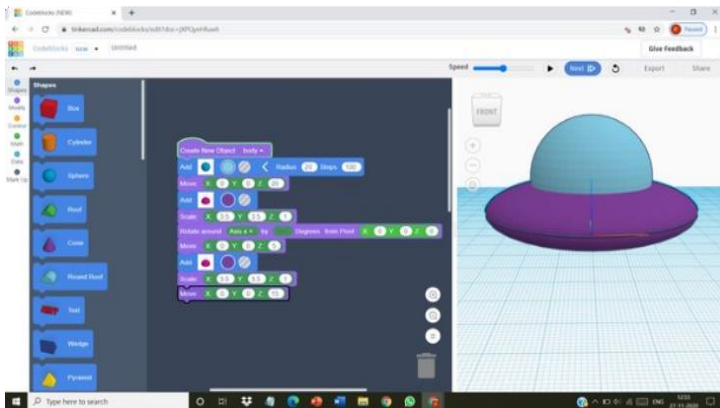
Codeblocks (NEW) × +

tinkercad.com/codeblocks/edit?doc=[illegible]

Paused

Codeblocks New Untitled

Give Feedback

Speed

Next

Export

Share

Shapes

Modify

Control

Math

Data

Mark Up

Shapes

Box

Cylinder

Sphere

Roof

Cone

Round Roof

Text

Wedge

Pyramid

Create New Object body

Add

Radius 20 Steps 100

Move X 0 Y 0 Z 20

Add

Scale X 1.5 Y 1.5 Z 1

Rotate around Axis x by 90 Degrees from Pivot X 0 Y 0 Z 0

Move X 0 Y 0 Z 0

Add

Scale X 1.5 Y 1.5 Z 1

Move X 0 Y 0 Z 10

FRONT

Type here to search

ENG

12:33

27-11-2020